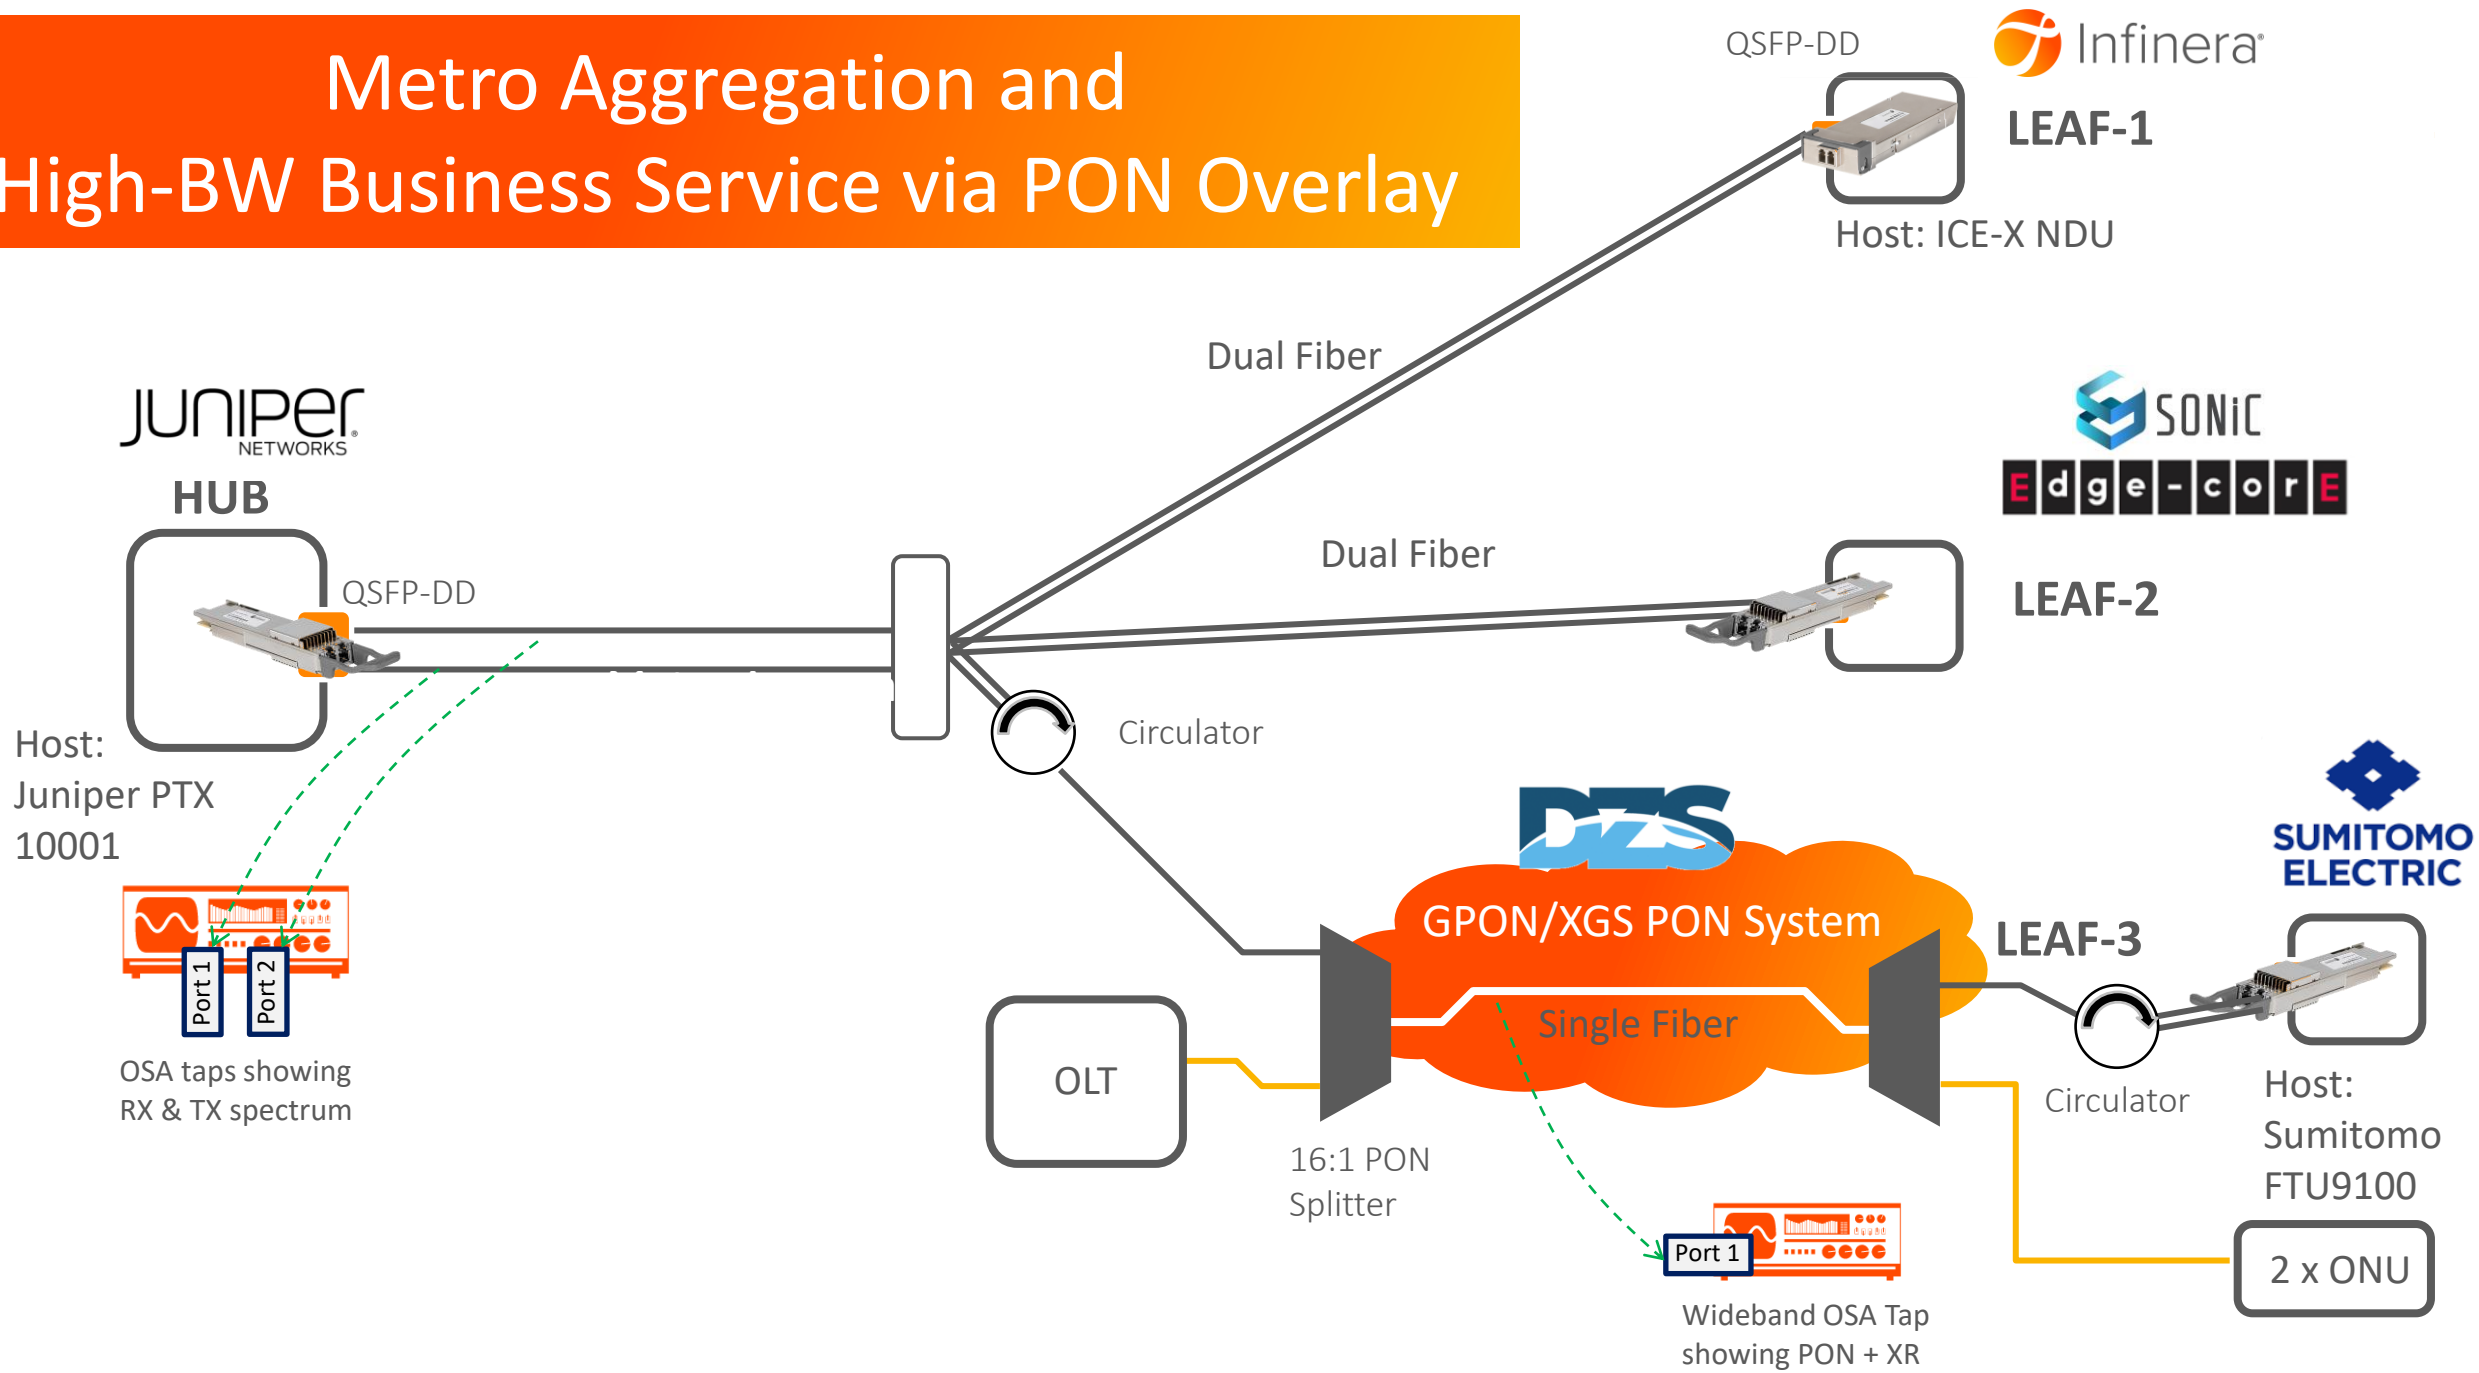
Metro Aggregation and High-BW Business Service via PON Overlay

QSFP-DD

Infinera

LEAF-1

Host: ICE-X NDU

Dual Fiber

JUNIPER NETWORKS

HUB

QSFP-DD

SONiC

Edge-corE

Dual Fiber

LEAF-2

Host: Juniper PTX 10001

Circulator

Port 1

Port 2

OSA taps showing RX & TX spectrum

DZS

GPON/XGS PON System

SUMITOMO ELECTRIC

LEAF-3

Single Fiber

OLT

Circulator

Host: Sumitomo FTU9100

16:1 PON Splitter

Port 1

2 x ONU

Wideband OSA Tap showing PON + XR